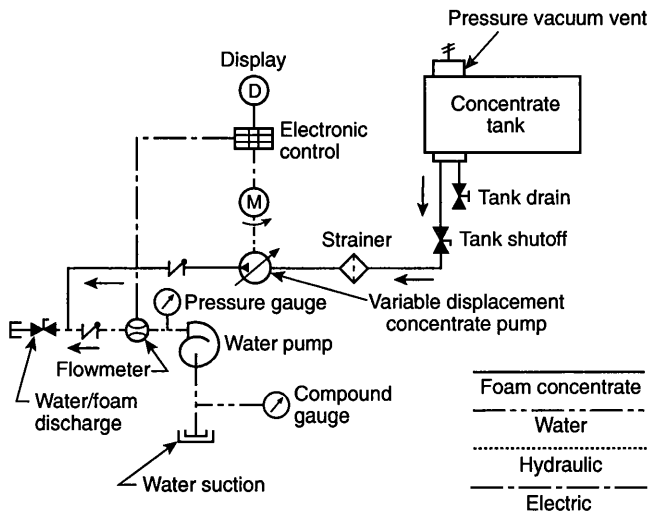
Pressure vacuum vent

Display

D

Electronic control

Concentrate tank

M

Tank drain

Strainer

Tank shutoff

Pressure gauge

Variable displacement concentrate pump

Water pump

Flowmeter

Water/foam discharge

Compound gauge

Water suction

Foam concentrate

Water

Hydraulic

Electric